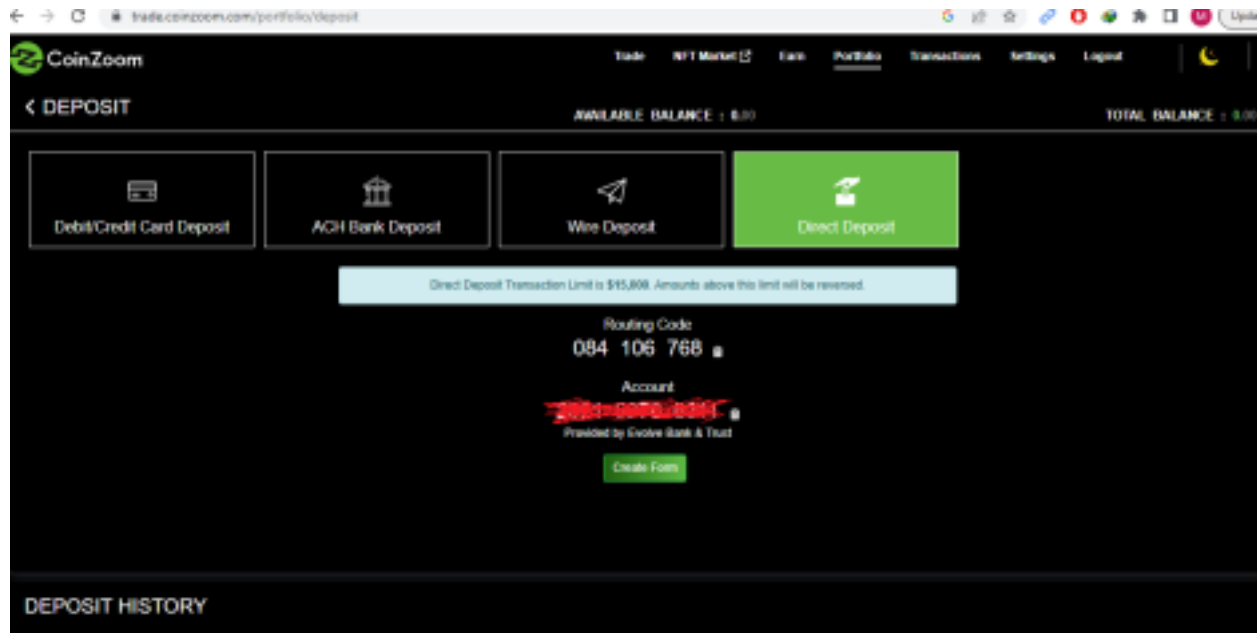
trade.coinzoom.com/portfolio/deposit

Upda

CoinZoom

Trade NFT Market Earn Portfolio Transactions Settings Logout

< DEPOSIT

AVAILABLE BALANCE : 0.00

TOTAL BALANCE : 0.00

Debit/Credit Card Deposit

ACH Bank Deposit

Wire Deposit

Direct Deposit

Direct Deposit Transaction Limit is $15,000. Amounts above this limit will be reversed.

Routing Code

084 106 768

Account

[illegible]

Provided by Evolve Bank & Trust

Create Form

DEPOSIT HISTORY